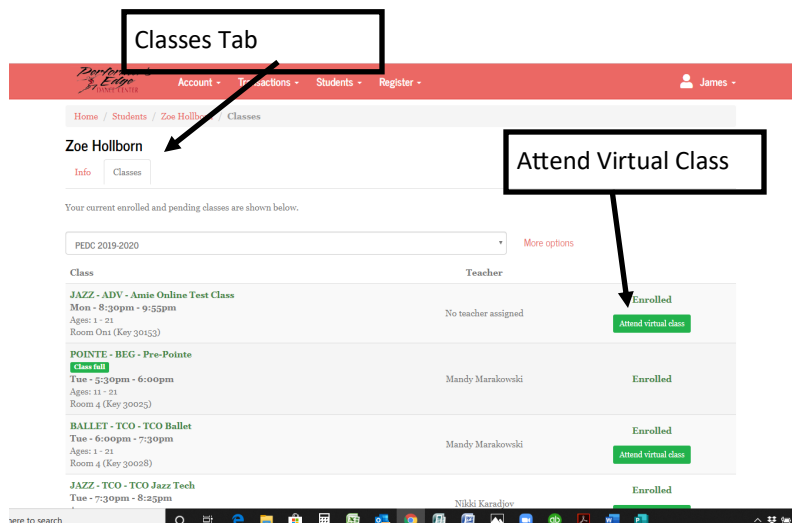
Classes Tab

Performing Edge Dance Center

Account ▾ Transactions ▾ Students ▾ Register ▾

James ▾

Home / Students / Zoe Hollborn / Classes

Zoe Hollborn

Attend Virtual Class

Info Classes

Your current enrolled and pending classes are shown below.

PEDC 2019-2020

More options

| Class | Teacher | |
|---|---|---|
| JAZZ - ADV - Amie Online Test Class Mon - 8:30pm - 9:55pm Ages: 1 - 21 Room On1 (Key 30153) | No teacher assigned | Enrolled Attend virtual class |
| POINTE - BEG - Pre-Pointe Class full Tue - 5:30pm - 6:00pm Ages: 11 - 21 Room 4 (Key 30025) | Mandy Marakowski | Enrolled |
| BALLET - TCO - TCO Ballet Tue - 6:00pm - 7:30pm Ages: 1 - 21 Room 4 (Key 30028) | Mandy Marakowski | Enrolled Attend virtual class |
| JAZZ - TCO - TCO Jazz Tech Tue - 7:30pm - 8:25pm | Nikki Karadjov | Enrolled |

ere to search